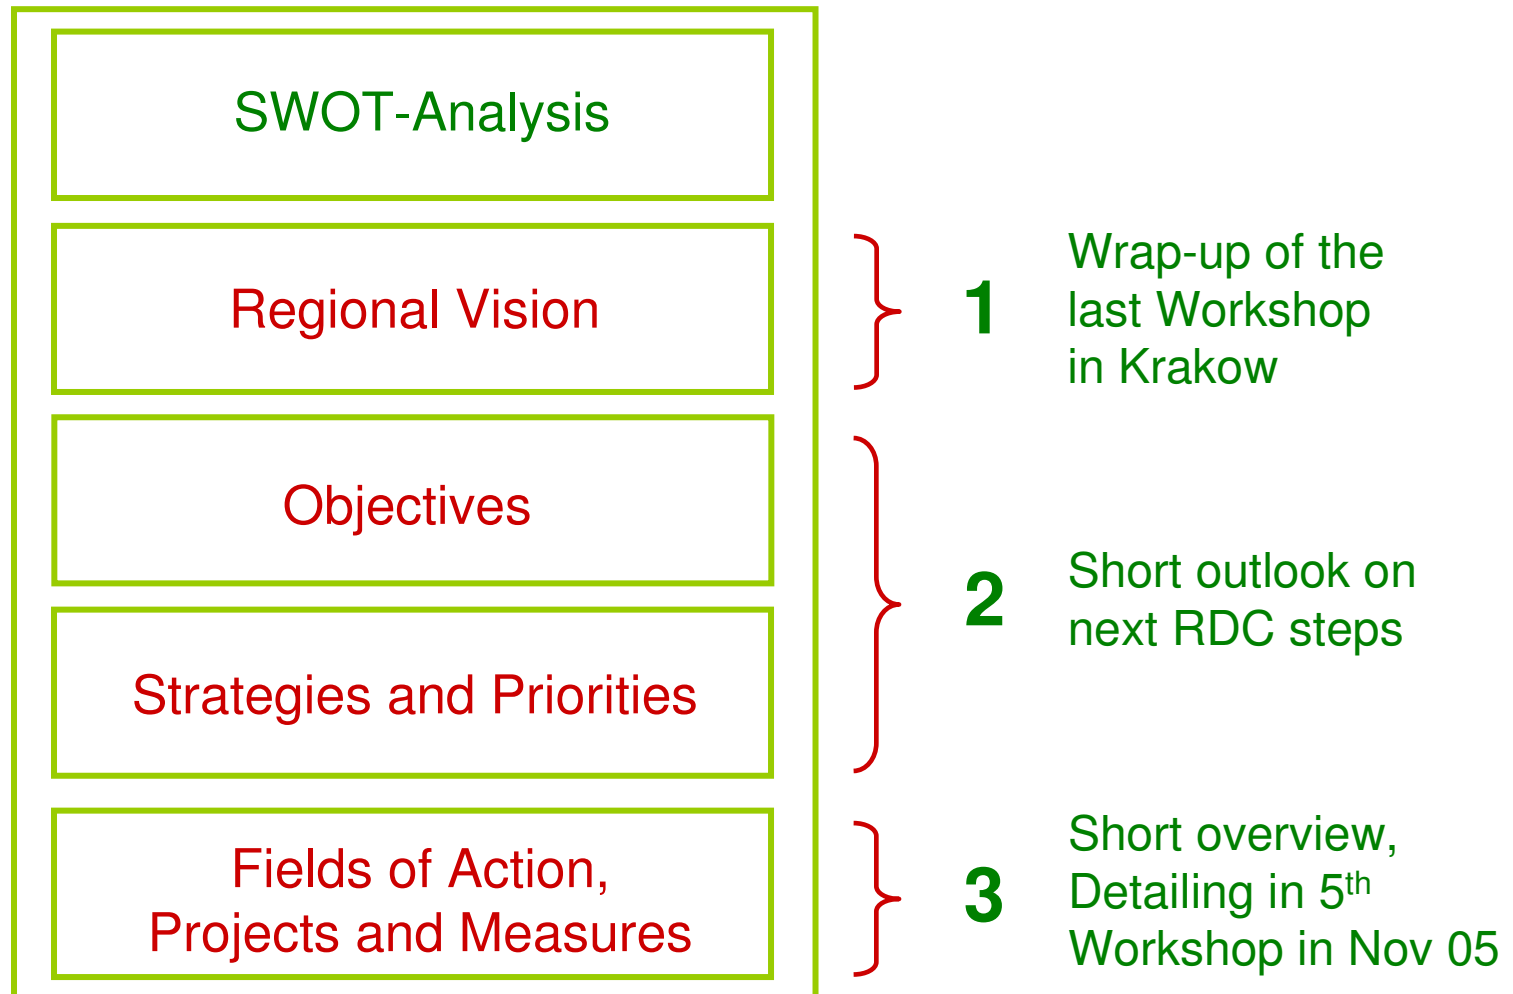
SWOT-Analysis

Regional Vision

Objectives

Strategies and Priorities

Fields of Action, Projects and Measures

1

Wrap-up of the last Workshop in Krakow

2

Short outlook on next RDC steps

3

Short overview, Detailing in $5^{th}$ Workshop in Nov 05